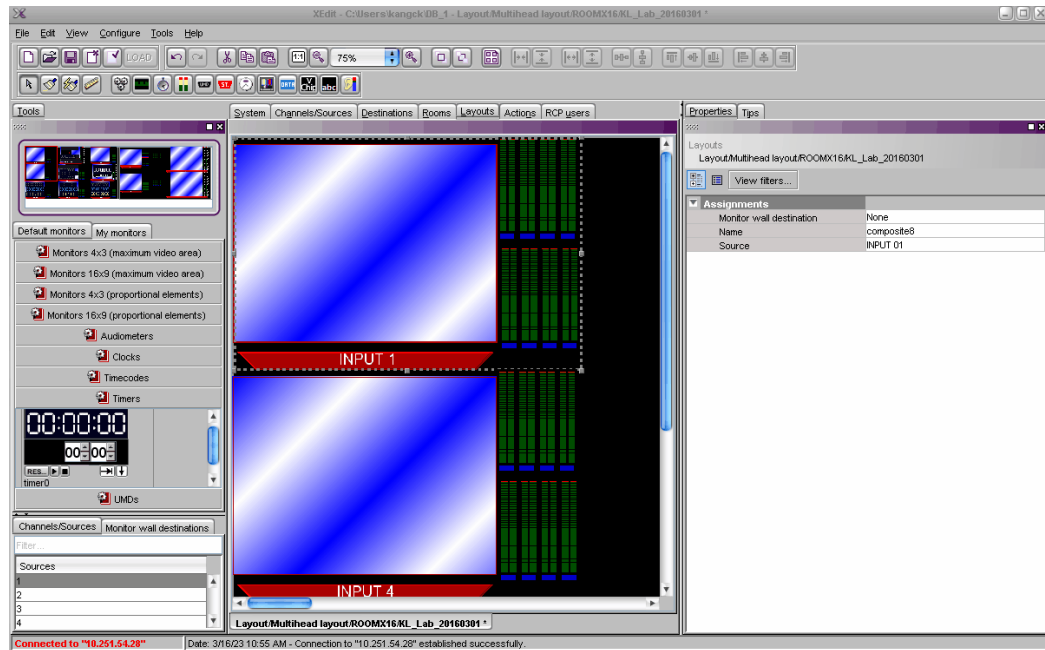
XEdit - C:\Users\kangck\DB_1 - Layout/Multihead layout/ROOMX16/KL_Lab_20160301 *

File Edit View Configure Tools Help

LOAD

75%

Tools

Default monitors My monitors

Monitors 4x3 (maximum video area)
Monitors 16x9 (maximum video area)
Monitors 4x3 (proportional elements)
Monitors 16x9 (proportional elements)
Audiometers
Clocks
Timecodes
Timers

00:00:00
00 00
RES...
timer0

UMDs

Channels/Sources Monitor wall destinations

Filter...

| Sources |
|---|
| 1 |
| 2 |
| 3 |
| 4 |

System Channels/Sources Destinations Rooms Layouts Actions RCP users

INPUT 1

INPUT 4

Layout/Multihead layout/ROOMX16/KL_Lab_20160301 *

Properties Tips

Layouts
Layout/Multihead layout/ROOMX16/KL_Lab_20160301

View filters...

| Assignments | |
|---|---|
| Monitor wall destination | None |
| Name | composite8 |
| Source | INPUT 01 |

Connected to "10.251.54.28"
Date: 3/16/23 10:55 AM - Connection to "10.251.54.28" established successfully.